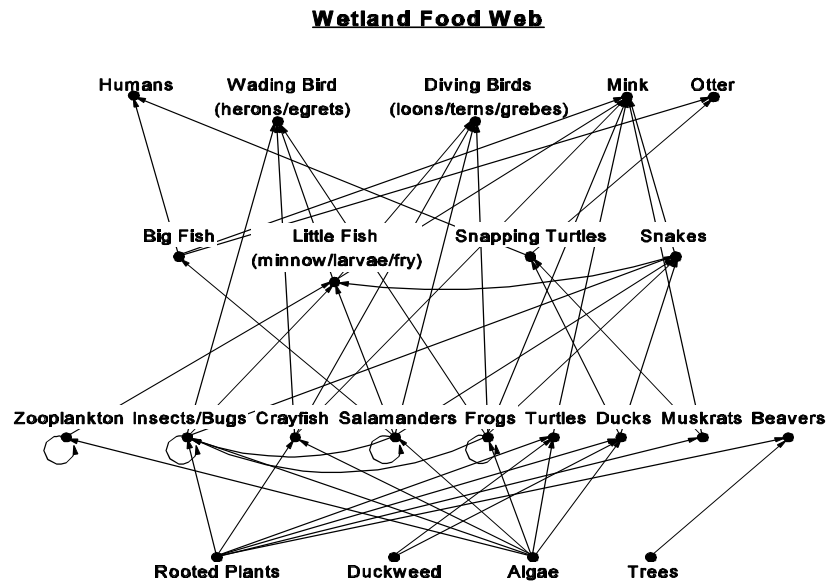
Wetland Food Web

Humans

Wading Bird (herons/egrets)

Diving Birds (loons/terns/grebes)

Mink

Otter

Big Fish

Little Fish (minnow/larvae/fry)

Snapping Turtles

Snakes

Zooplankton

Insects/Bugs

Crayfish

Salamanders

Frogs

Turtles

Ducks

Muskrats

Beavers

Rooted Plants

Duckweed

Algae

Trees